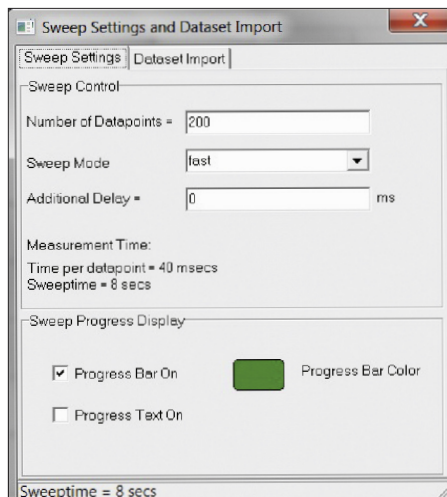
Sweep Settings and Dataset Import

Sweep Settings | Dataset Import

Sweep Control

Number of Datapoints = 200

Sweep Mode fast

Additional Delay = 0 ms

Measurement Time:

Time per datapoint = 40 msecs
Sweeptime = 8 secs

Sweep Progress Display

Progress Bar On

Progress Bar Color

Progress Text On

Sweeptime = 8 secs